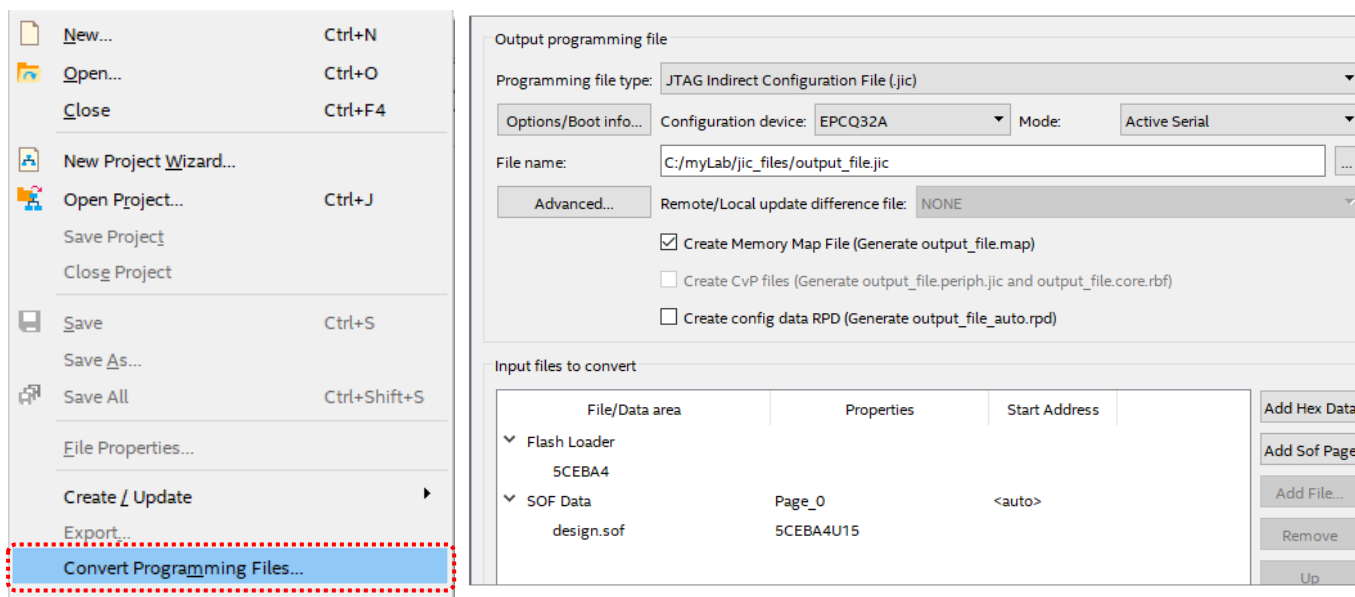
New... Ctrl+N
Open... Ctrl+O
Close Ctrl+F4
New Project Wizard...
Open Project... Ctrl+J
Save Project
Close Project
Save Ctrl+S
Save As...
Save All Ctrl+Shift+S
File Properties...
Create / Update
Export...
Convert Programming Files...

Output programming file
Programming file type: JTAG Indirect Configuration File (.jic)
Options/Boot info... Configuration device: EPCQ32A Mode: Active Serial
File name: C:/myLab/jic_files/output_file.jic ...
Advanced... Remote/Local update difference file: NONE
Create Memory Map File (Generate output_file.map)
Create CvP files (Generate output_file.periph.jic and output_file.core.rbf)
Create config data RPD (Generate output_file_auto.rpd)

Input files to convert

| File/Data area | Properties | Start Address |
|---|---|---|
| Flash Loader | | |
| 5CEBA4 | | |
| SOF Data | Page_0 | <auto> |
| design.sof | 5CEBA4U15 | |

Add Hex Data
Add Sof Page
Add File...
Remove
Up